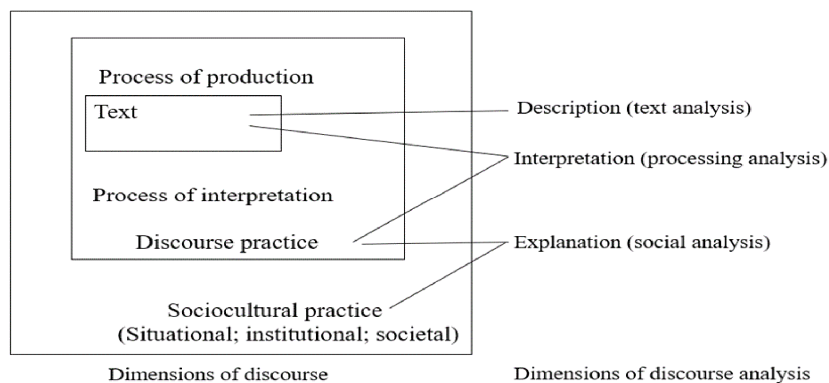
Process of production

Text

Process of interpretation

Discourse practice

Sociocultural practice
(Situational; institutional; societal)

Description (text analysis)

Interpretation (processing analysis)

Explanation (social analysis)

Dimensions of discourse

Dimensions of discourse analysis